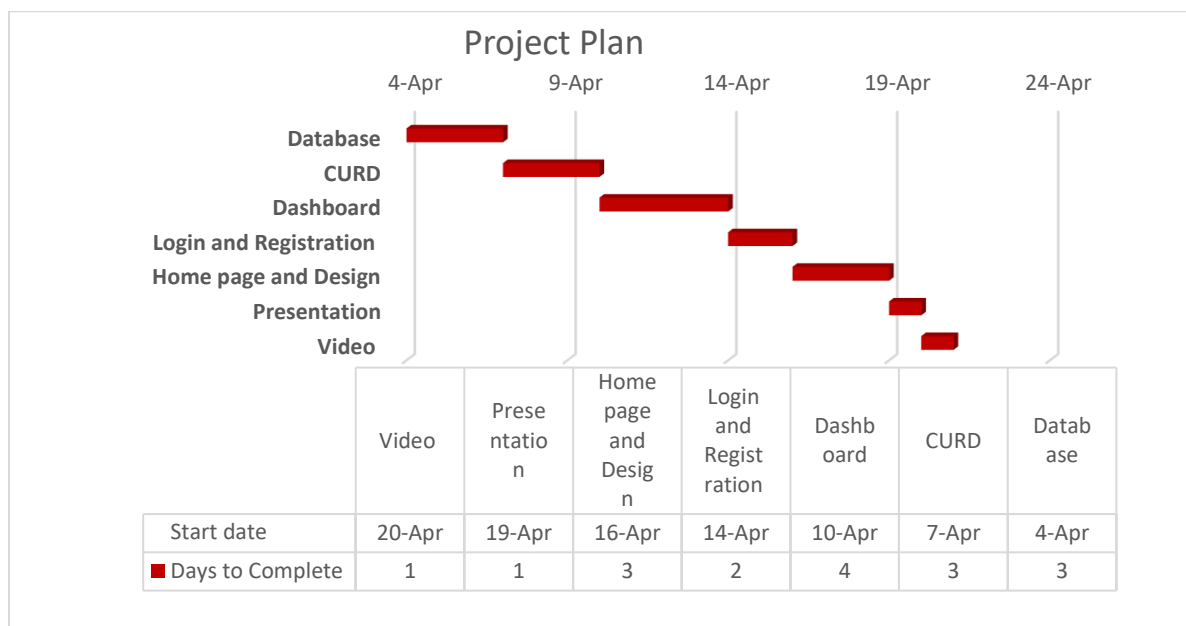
Project Plan

4-Apr 9-Apr 14-Apr 19-Apr 24-Apr

Database
CURD
Dashboard
Login and Registration
Home page and Design
Presentation
Video

| | Video | Presentation | Home page and Design | Login and Registration | Dashboard | CURD | Database |
|---|---|---|---|---|---|---|---|
| Start date | 20-Apr | 19-Apr | 16-Apr | 14-Apr | 10-Apr | 7-Apr | 4-Apr |
| Days to Complete | 1 | 1 | 3 | 2 | 4 | 3 | 3 |